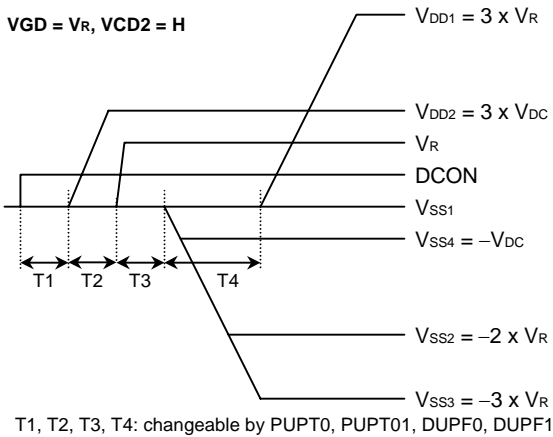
VGD = $V_R$, VCD2 = H

$V_{DD1}$ = 3 x $V_R$

$V_{DD2}$ = 3 x $V_{DC}$

$V_R$

DCON

$V_{SS1}$

$V_{SS4}$ = $-V_{DC}$

T1 T2 T3 T4

$V_{SS2}$ = $-2$ x $V_R$

$V_{SS3}$ = $-3$ x $V_R$

T1, T2, T3, T4: changeable by PUPT0, PUPT01, DUPF0, DUPF1